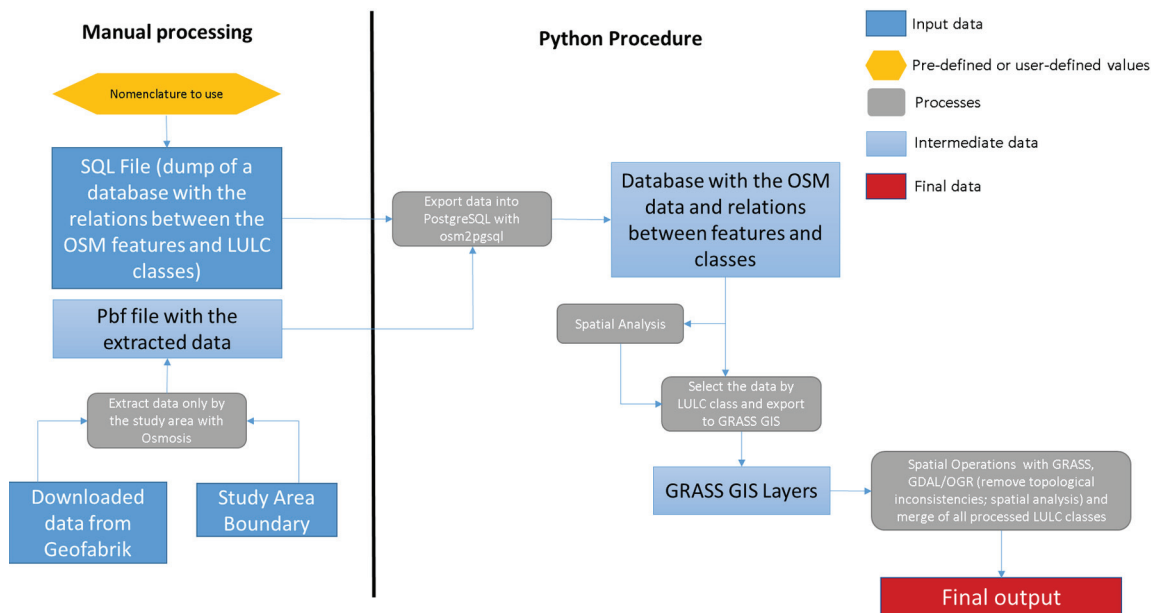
Manual processing

Python Procedure

Input data

Pre-defined or user-defined values

Processes

Intermediate data

Final data

Nomenclature to use

SQL File (dump of a database with the relations between the OSM features and LULC classes)

Export data into PostgreSQL with osm2pgsql

Database with the OSM data and relations between features and classes

Pbf file with the extracted data

Spatial Analysis

Extract data only by the study area with Osmosis

Select the data by LULC class and export to GRASS GIS

GRASS GIS Layers

Spatial Operations with GRASS, GDAL/OGR (remove topological inconsistencies; spatial analysis) and merge of all processed LULC classes

Downloaded data from Geofabrik

Study Area Boundary

Final output